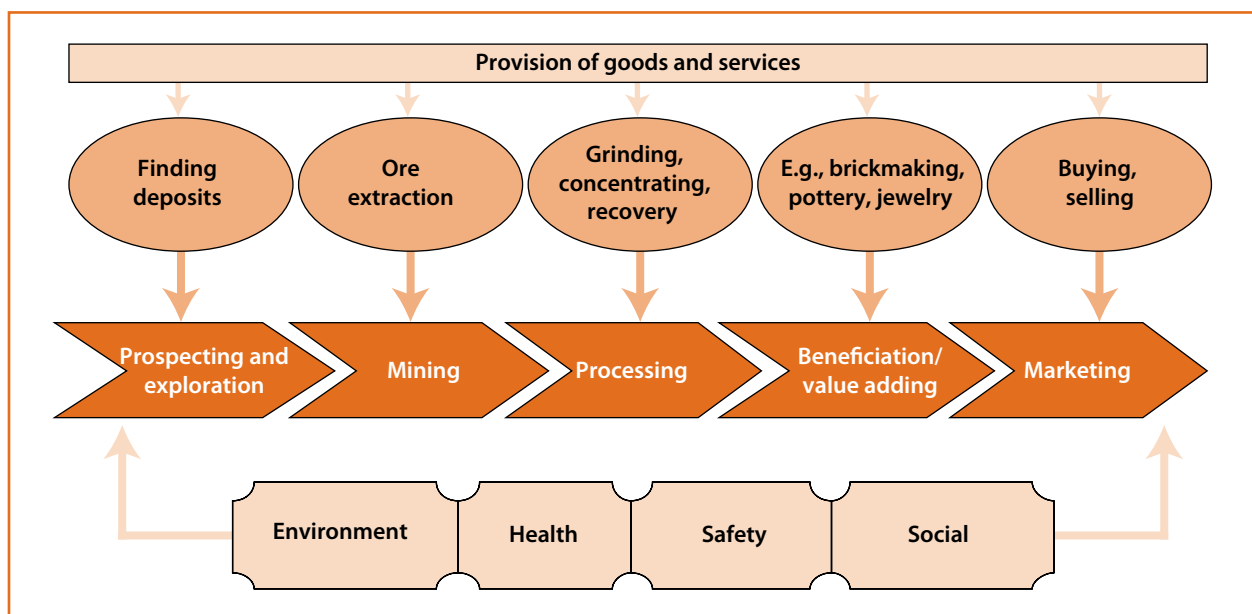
Provision of goods and services

Finding deposits

Ore extraction

Grinding, concentrating, recovery

E.g., brickmaking, pottery, jewelry

Buying, selling

Prospecting and exploration

Mining

Processing

Beneficiation/ value adding

Marketing

Environment

Health

Safety

Social